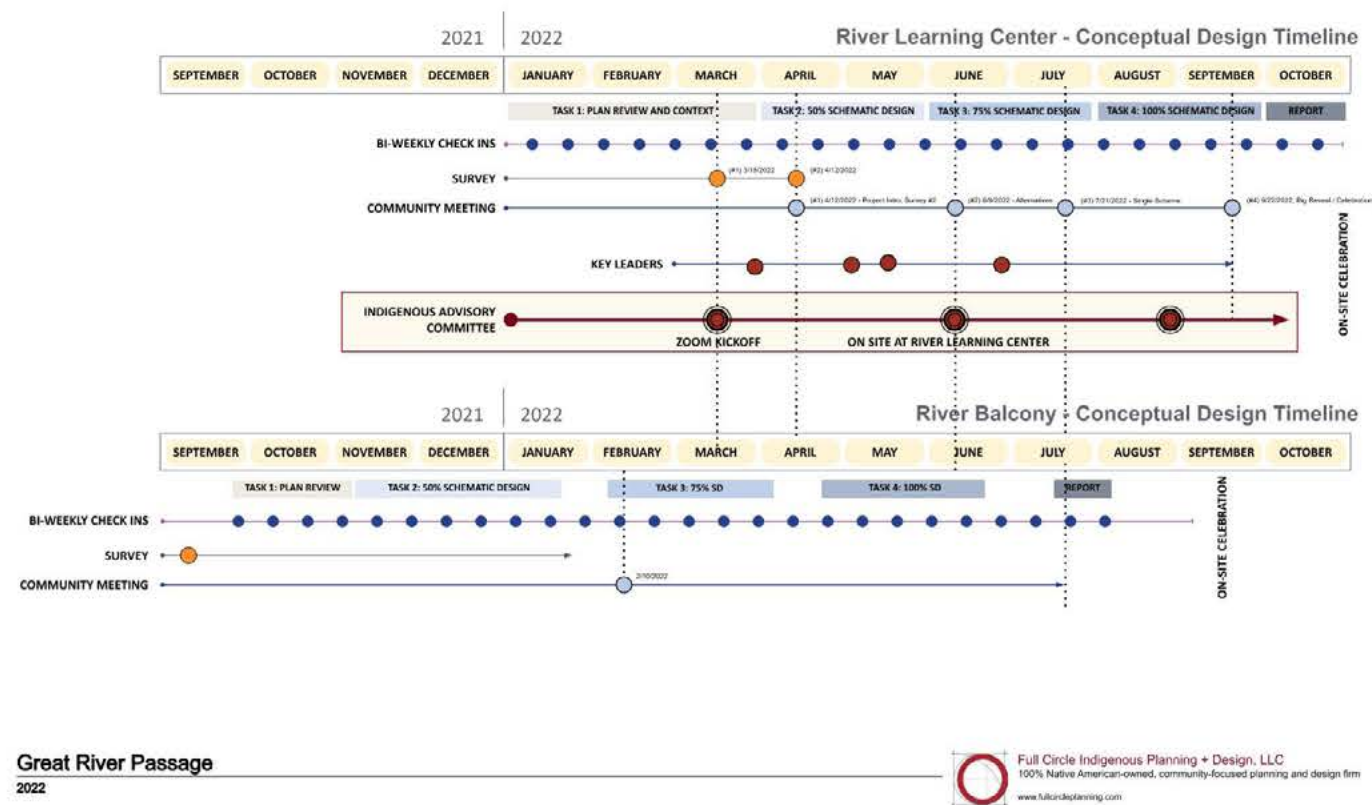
2021 | 2022

River Learning Center - Conceptual Design Timeline

SEPTEMBER OCTOBER NOVEMBER DECEMBER JANUARY FEBRUARY MARCH APRIL MAY JUNE JULY AUGUST SEPTEMBER OCTOBER

TASK 1: PLAN REVIEW AND CONTEXT
TASK 2: 50% SCHEMATIC DESIGN
TASK 3: 75% SCHEMATIC DESIGN
TASK 4: 100% SCHEMATIC DESIGN
REPORT

BI-WEEKLY CHECK INS

SURVEY
(#1) 3/18/2022
(#2) 4/12/2022

COMMUNITY MEETING
(#1) 4/12/2022 - Project Intro, Survey #2
(#2) 6/9/2022 - Alternatives
(#3) 7/21/2022 - Single Scheme
(#4) 9/22/2022, Big Reveal / Celebration

KEY LEADERS

INDIGENOUS ADVISORY COMMITTEE
ZOOM KICKOFF
ON SITE AT RIVER LEARNING CENTER

ON-SITE CELEBRATION

2021 | 2022

River Balcony - Conceptual Design Timeline

SEPTEMBER OCTOBER NOVEMBER DECEMBER JANUARY FEBRUARY MARCH APRIL MAY JUNE JULY AUGUST SEPTEMBER OCTOBER

TASK 1: PLAN REVIEW
TASK 2: 50% SCHEMATIC DESIGN
TASK 3: 75% SD
TASK 4: 100% SD
REPORT

BI-WEEKLY CHECK INS

SURVEY

COMMUNITY MEETING
2/10/2022

ON-SITE CELEBRATION

Great River Passage
2022

Full Circle Indigenous Planning + Design, LLC
100% Native American-owned, community-focused planning and design firm
www.fullcircleplanning.com